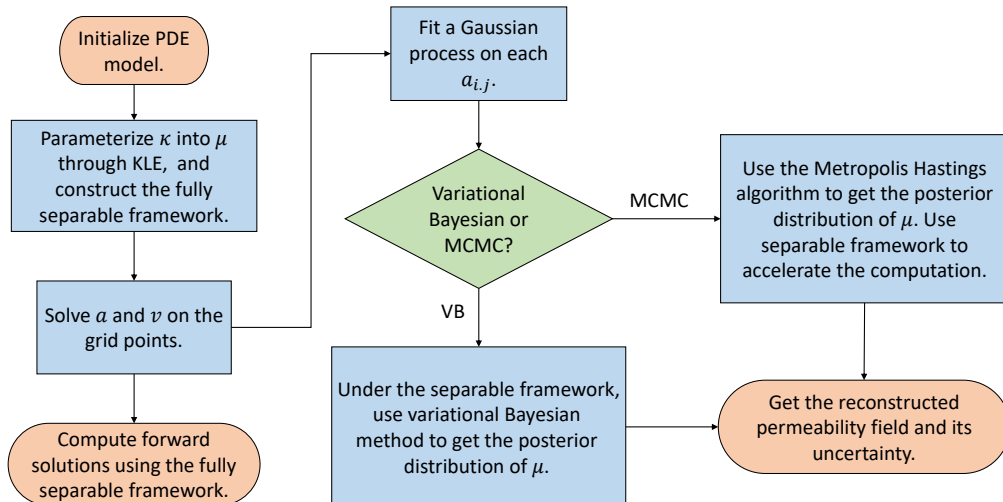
Initialize PDE model.

Parameterize $\kappa$ into $\mu$ through KLE, and construct the fully separable framework.

Solve $a$ and $v$ on the grid points.

Compute forward solutions using the fully separable framework.

Fit a Gaussian process on each $a_{i,j}$.

Variational Bayesian or MCMC?

MCMC

VB

Use the Metropolis Hastings algorithm to get the posterior distribution of $\mu$. Use separable framework to accelerate the computation.

Under the separable framework, use variational Bayesian method to get the posterior distribution of $\mu$.

Get the reconstructed permeability field and its uncertainty.